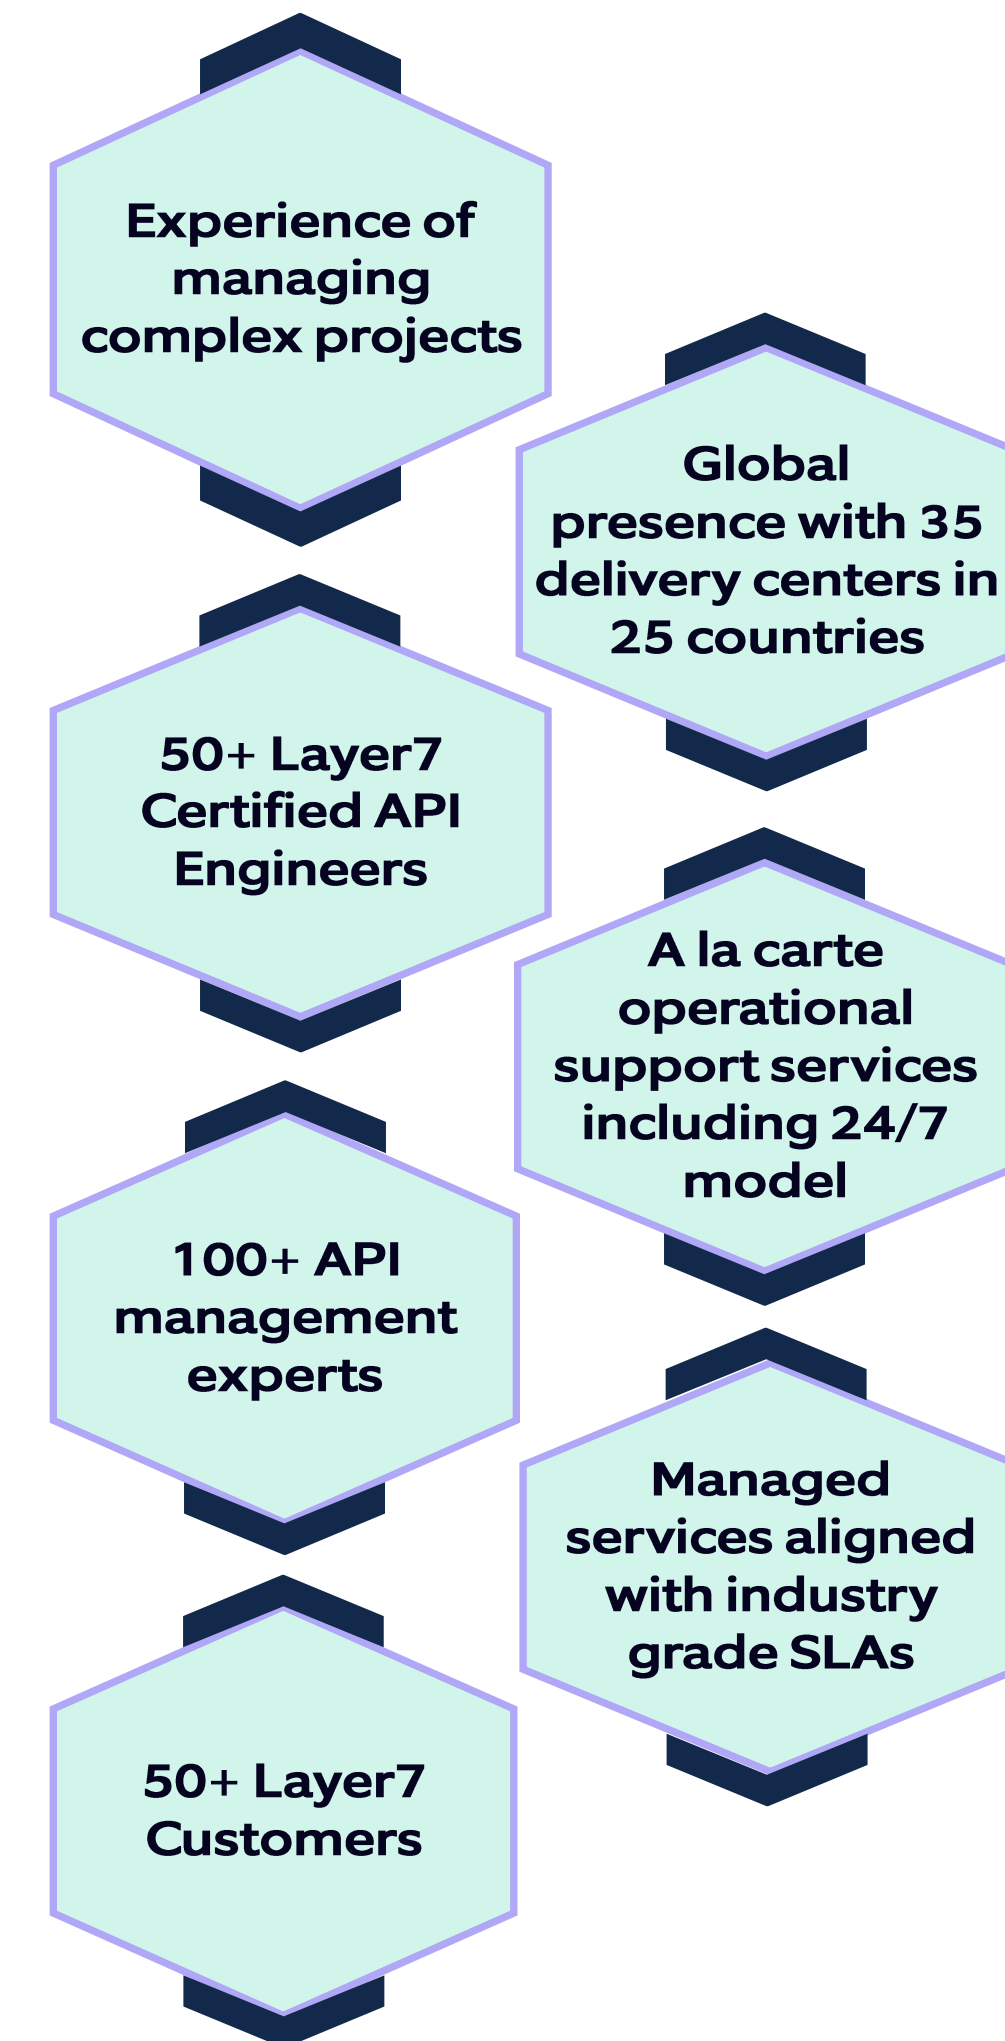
Experience of managing complex projects

Global presence with 35 delivery centers in 25 countries

50+ Layer7 Certified API Engineers

A la carte operational support services including 24/7 model

100+ API management experts

Managed services aligned with industry grade SLAs

50+ Layer7 Customers